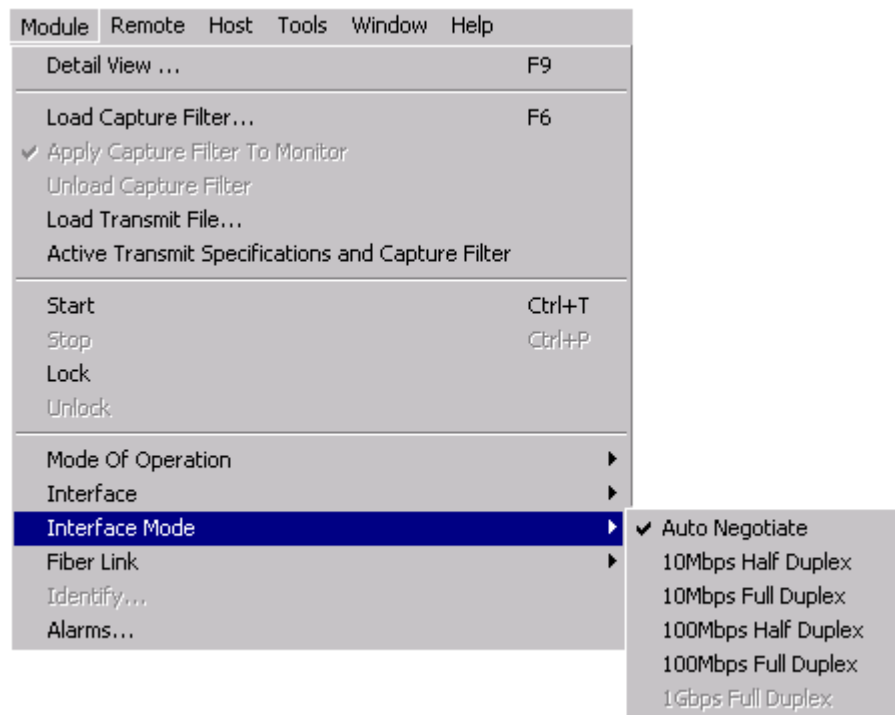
Module Remote Host Tools Window Help

Detail View ... F9

Load Capture Filter... F6
✔ Apply Capture Filter To Monitor
Unload Capture Filter
Load Transmit File...
Active Transmit Specifications and Capture Filter

Start Ctrl+T
Stop Ctrl+P
Lock
Unlock

Mode Of Operation
Interface
Interface Mode
Fiber Link
Identify...
Alarms...

✔ Auto Negotiate
10Mbps Half Duplex
10Mbps Full Duplex
100Mbps Half Duplex
100Mbps Full Duplex
1Gbps Full Duplex